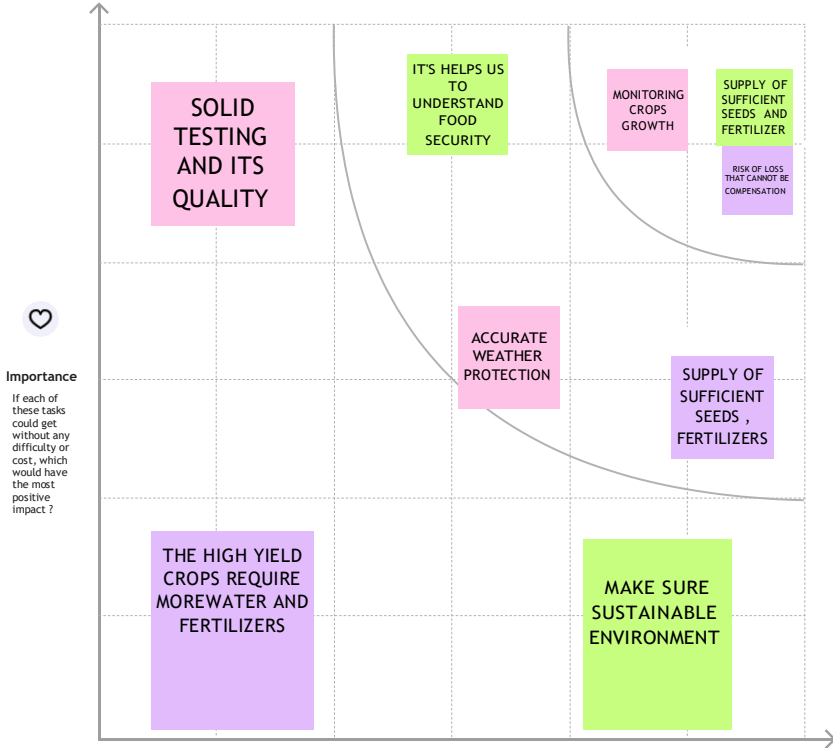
SOLID TESTING AND ITS QUALITY

IT'S HELPS US TO UNDERSTAND FOOD SECURITY

MONITORING CROPS GROWTH

SUPPLY OF SUFFICIENT SEEDS AND FERTILIZER

RISK OF LOSS THAT CANNOT BE COMPENSATION

Importance

If each of these tasks could get without any difficulty or cost, which would have the most positive impact ?

ACCURATE WEATHER PROTECTION

SUPPLY OF SUFFICIENT SEEDS , FERTILIZERS

THE HIGH YIELD CROPS REQUIRE MOREWATER AND FERTILIZERS

MAKE SURE SUSTAINABLE ENVIRONMENT